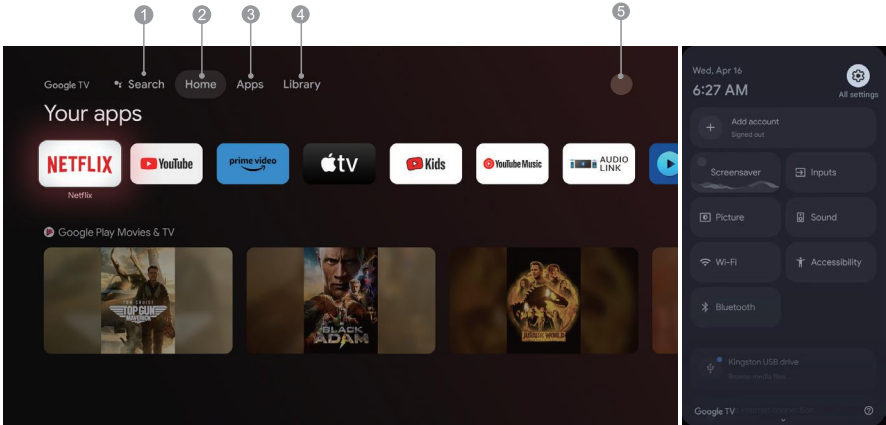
1 2 3 4 5

Google TV Search Home Apps Library

Your apps

NETFLIX
Netflix
YouTube
prime video
tv
Kids
YouTube Music
AUDIO LINK

Google Play Movies & TV

TOM CRUISE TOP GUN MAVERICK

BLACK ADAM

JURASSIC WORLD

Wed, Apr 16
6:27 AM
All settings

Add account
Signed out

Screensaver
Inputs
Picture
Sound
Wi-Fi
Accessibility
Bluetooth

Kingston USB drive
Browse media files

Google TV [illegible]